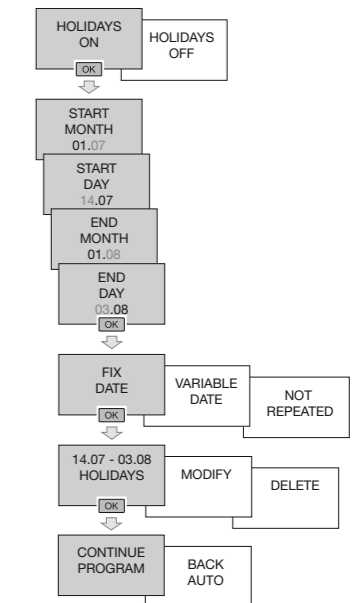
HOLIDAYS ON

HOLIDAYS OFF

OK

START MONTH 01.07

START DAY 14.07

END MONTH 01.08

END DAY 03.08

OK

FIX DATE

VARIABLE DATE

NOT REPEATED

OK

14.07 - 03.08 HOLIDAYS

MODIFY

DELETE

OK

CONTINUE PROGRAM

BACK AUTO